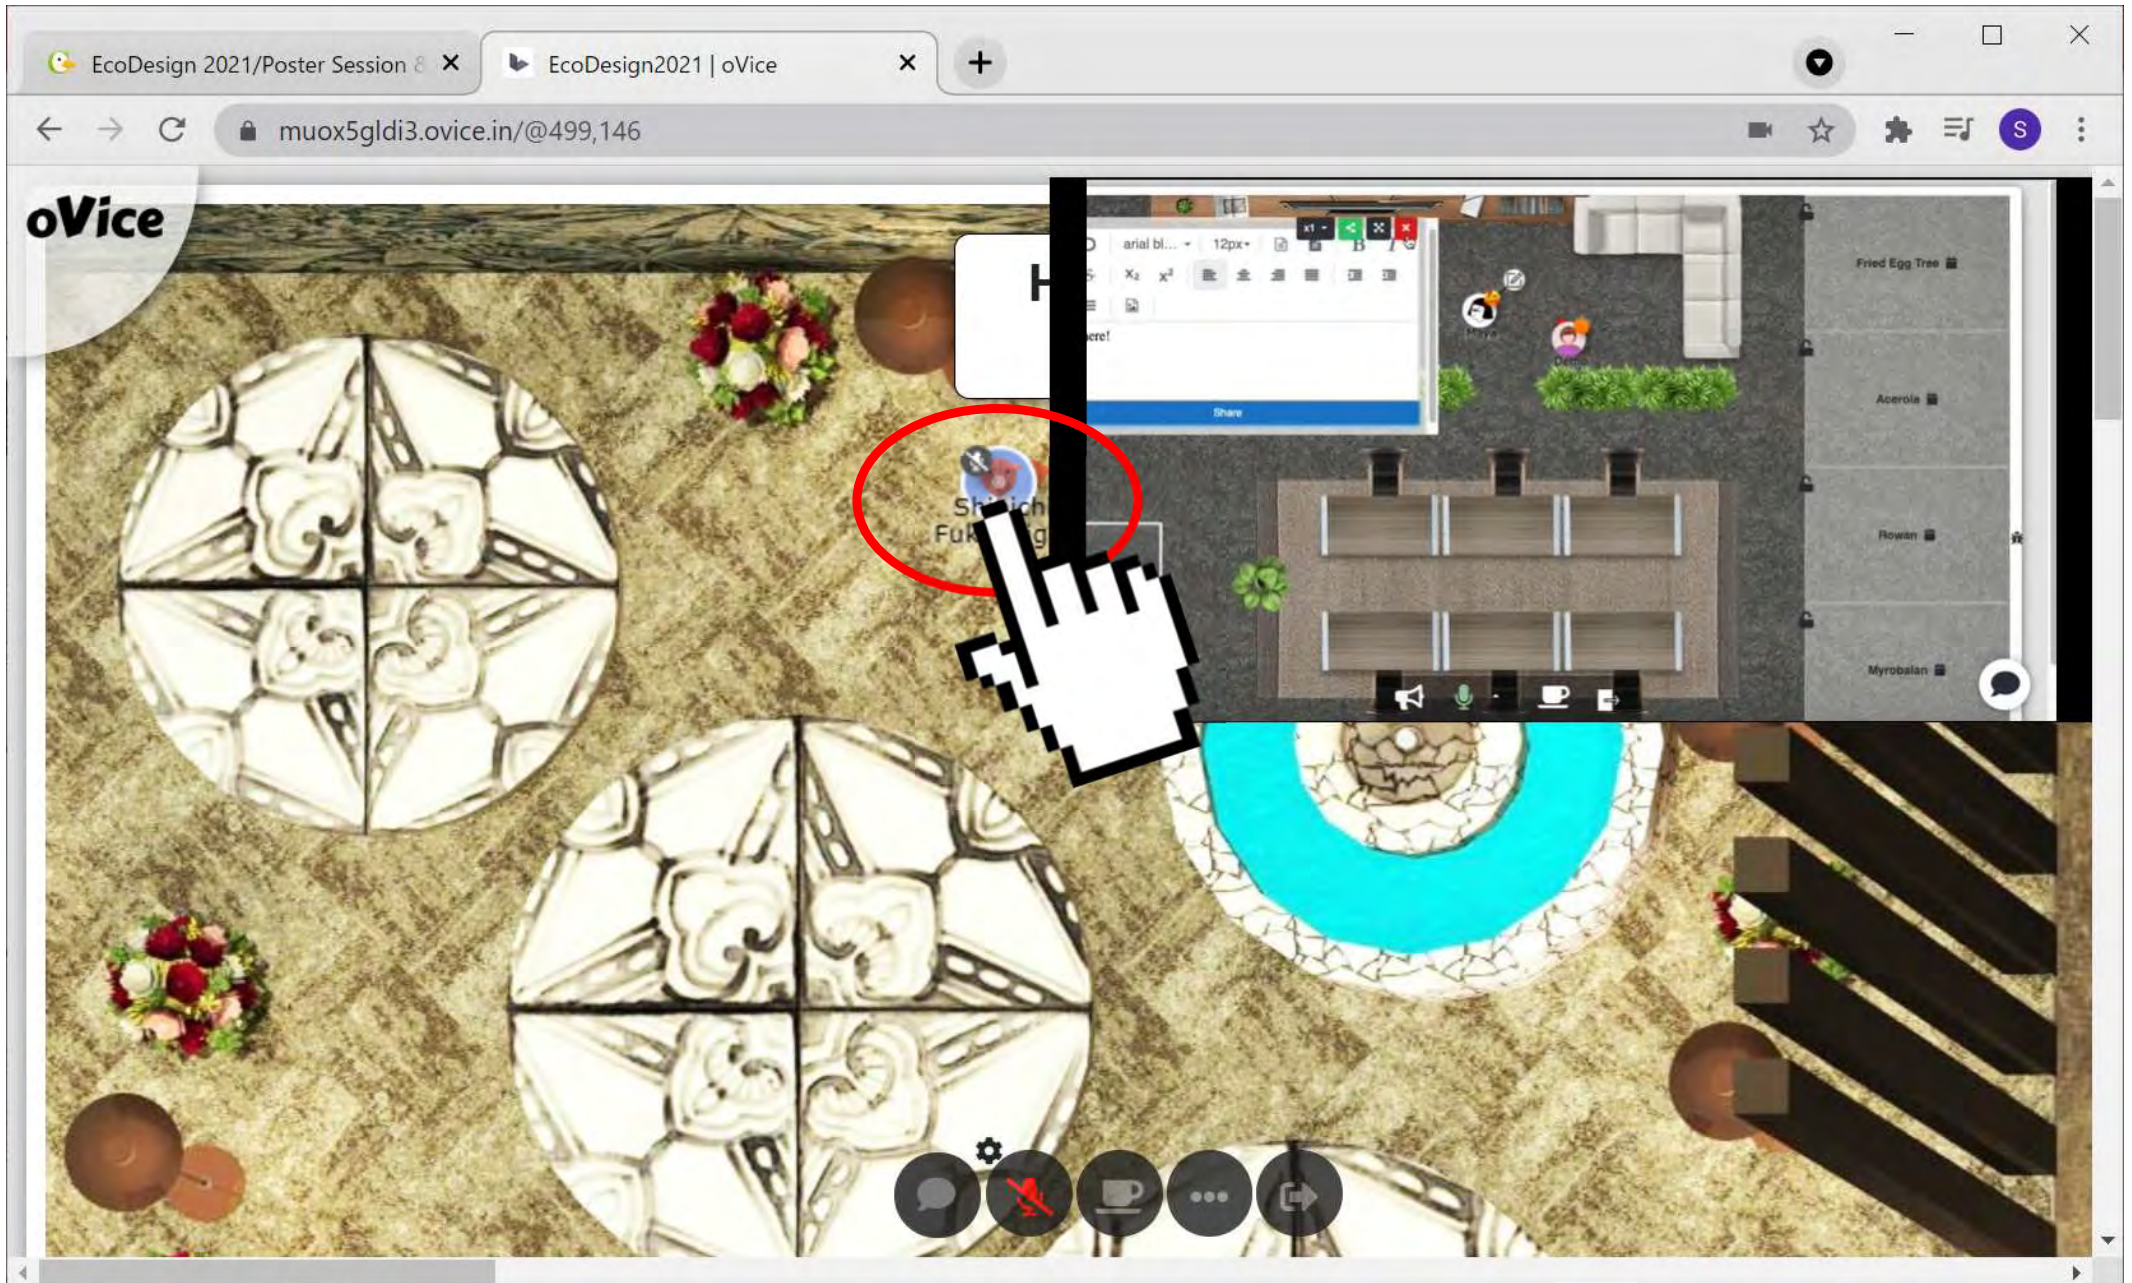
EcoDesign 2021/Poster Session &

EcoDesign2021 | oVice

muox5gldi3.ovice.in/@499,146

S

oVice

H

Sh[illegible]ich
Fuk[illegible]g

arial bl...
12px

x1

$X_2$ $x^2$

ere!

Share

Fried Egg Tree

Acerola

Rowan

Myrobalan